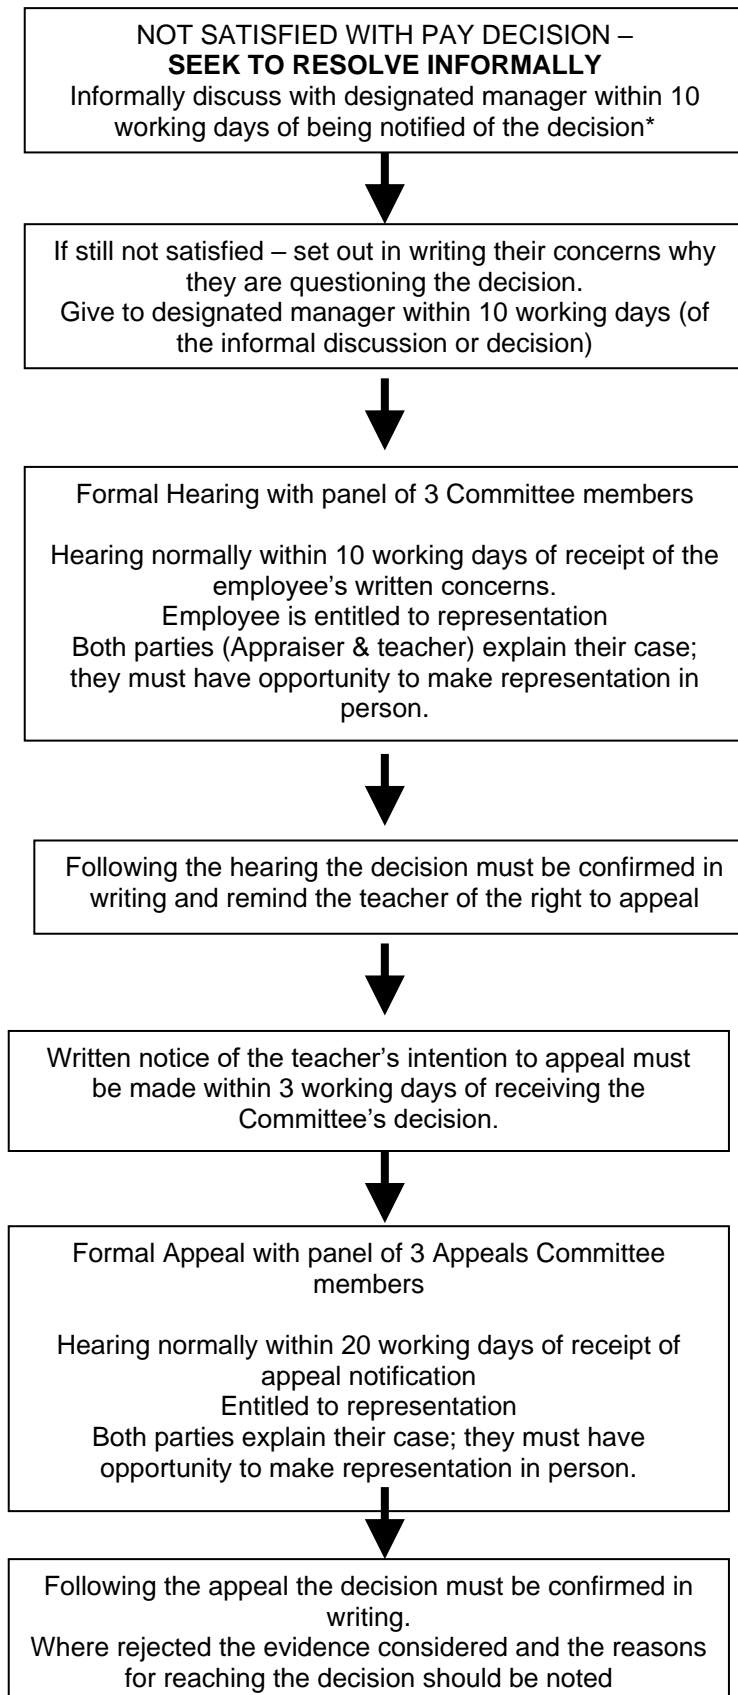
NOT SATISFIED WITH PAY DECISION –
**SEEK TO RESOLVE INFORMALLY**
Informally discuss with designated manager within 10 working days of being notified of the decision*

If still not satisfied – set out in writing their concerns why they are questioning the decision.
Give to designated manager within 10 working days (of the informal discussion or decision)

Formal Hearing with panel of 3 Committee members

Hearing normally within 10 working days of receipt of the employee's written concerns.
Employee is entitled to representation
Both parties (Appraiser & teacher) explain their case; they must have opportunity to make representation in person.

Following the hearing the decision must be confirmed in writing and remind the teacher of the right to appeal

Written notice of the teacher's intention to appeal must be made within 3 working days of receiving the Committee's decision.

Formal Appeal with panel of 3 Appeals Committee members

Hearing normally within 20 working days of receipt of appeal notification
Entitled to representation
Both parties explain their case; they must have opportunity to make representation in person.

Following the appeal the decision must be confirmed in writing.
Where rejected the evidence considered and the reasons for reaching the decision should be noted